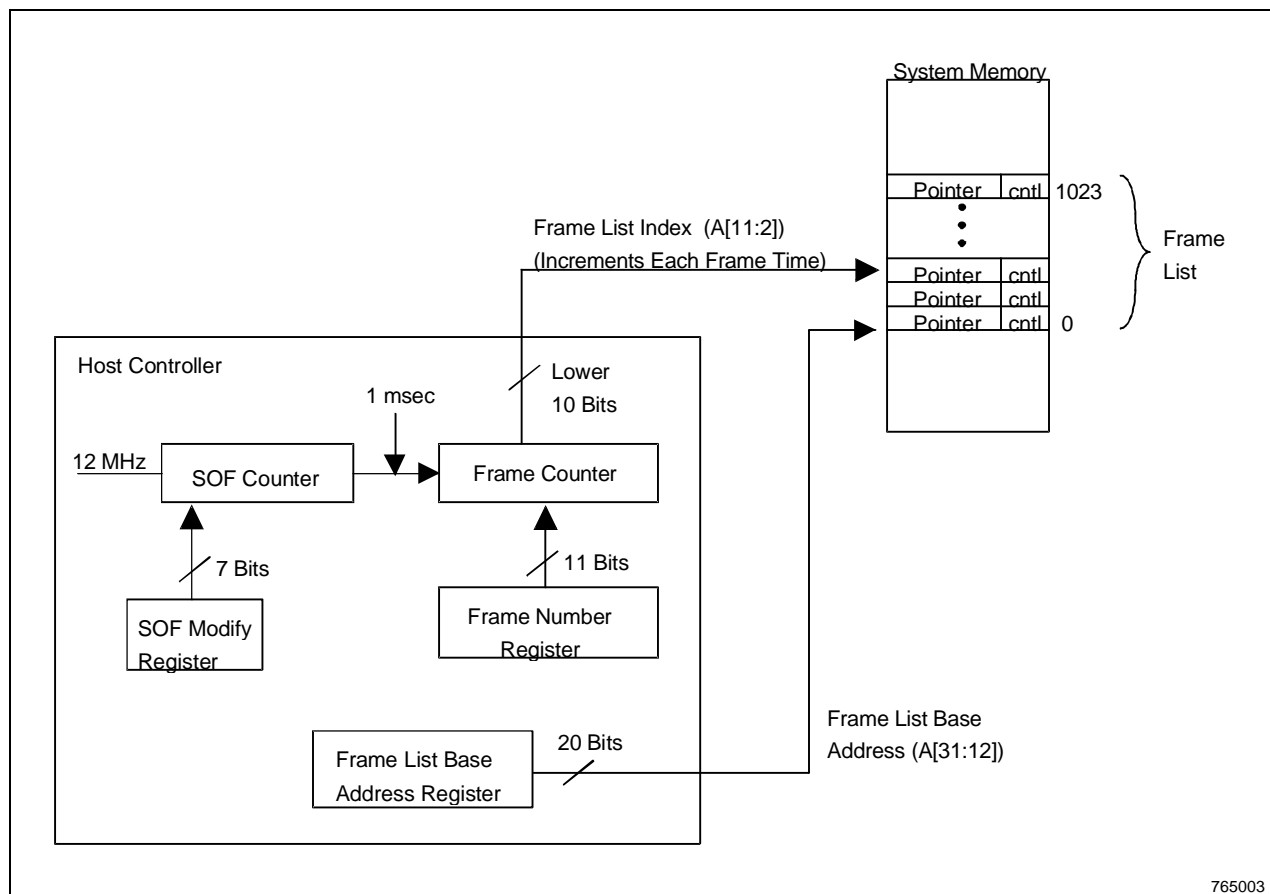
System Memory

Pointer cntl 1023

Frame List

Pointer cntl

Pointer cntl

Pointer cntl 0

Frame List Index (A[11:2])
(Increments Each Frame Time)

Host Controller

Lower
10 Bits

1 msec

12 MHz

SOF Counter

Frame Counter

7 Bits

11 Bits

SOF Modify Register

Frame Number Register

Frame List Base Address (A[31:12])

Frame List Base Address Register

20 Bits

765003